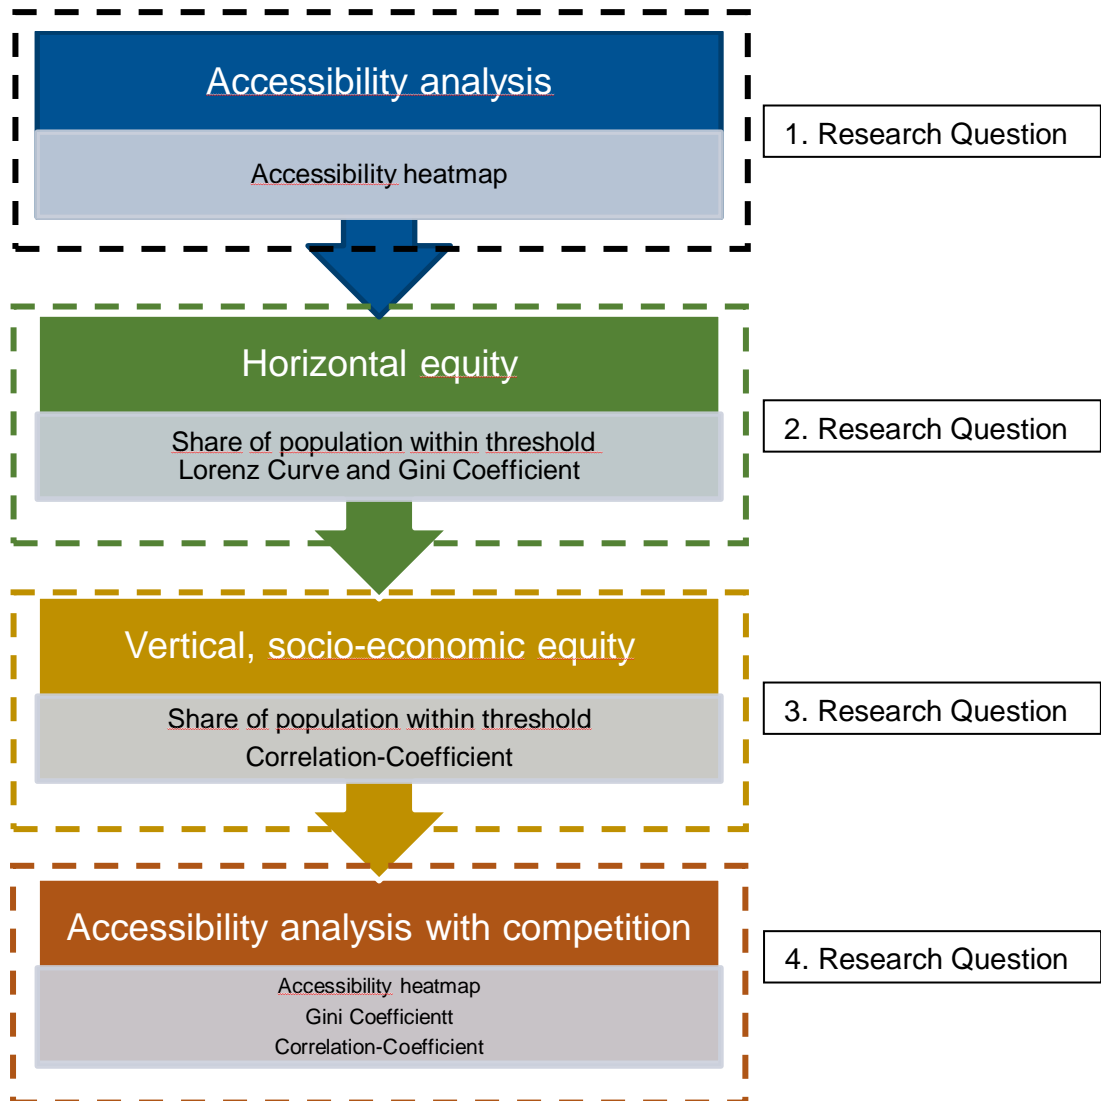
Accessibility analysis

Accessibility heatmap

1. Research Question

Horizontal equity

Share of population within threshold
Lorenz Curve and Gini Coefficient

2. Research Question

Vertical, socio-economic equity

Share of population within threshold
Correlation-Coefficient

3. Research Question

Accessibility analysis with competition

Accessibility heatmap
Gini Coefficientt
Correlation-Coefficient

4. Research Question